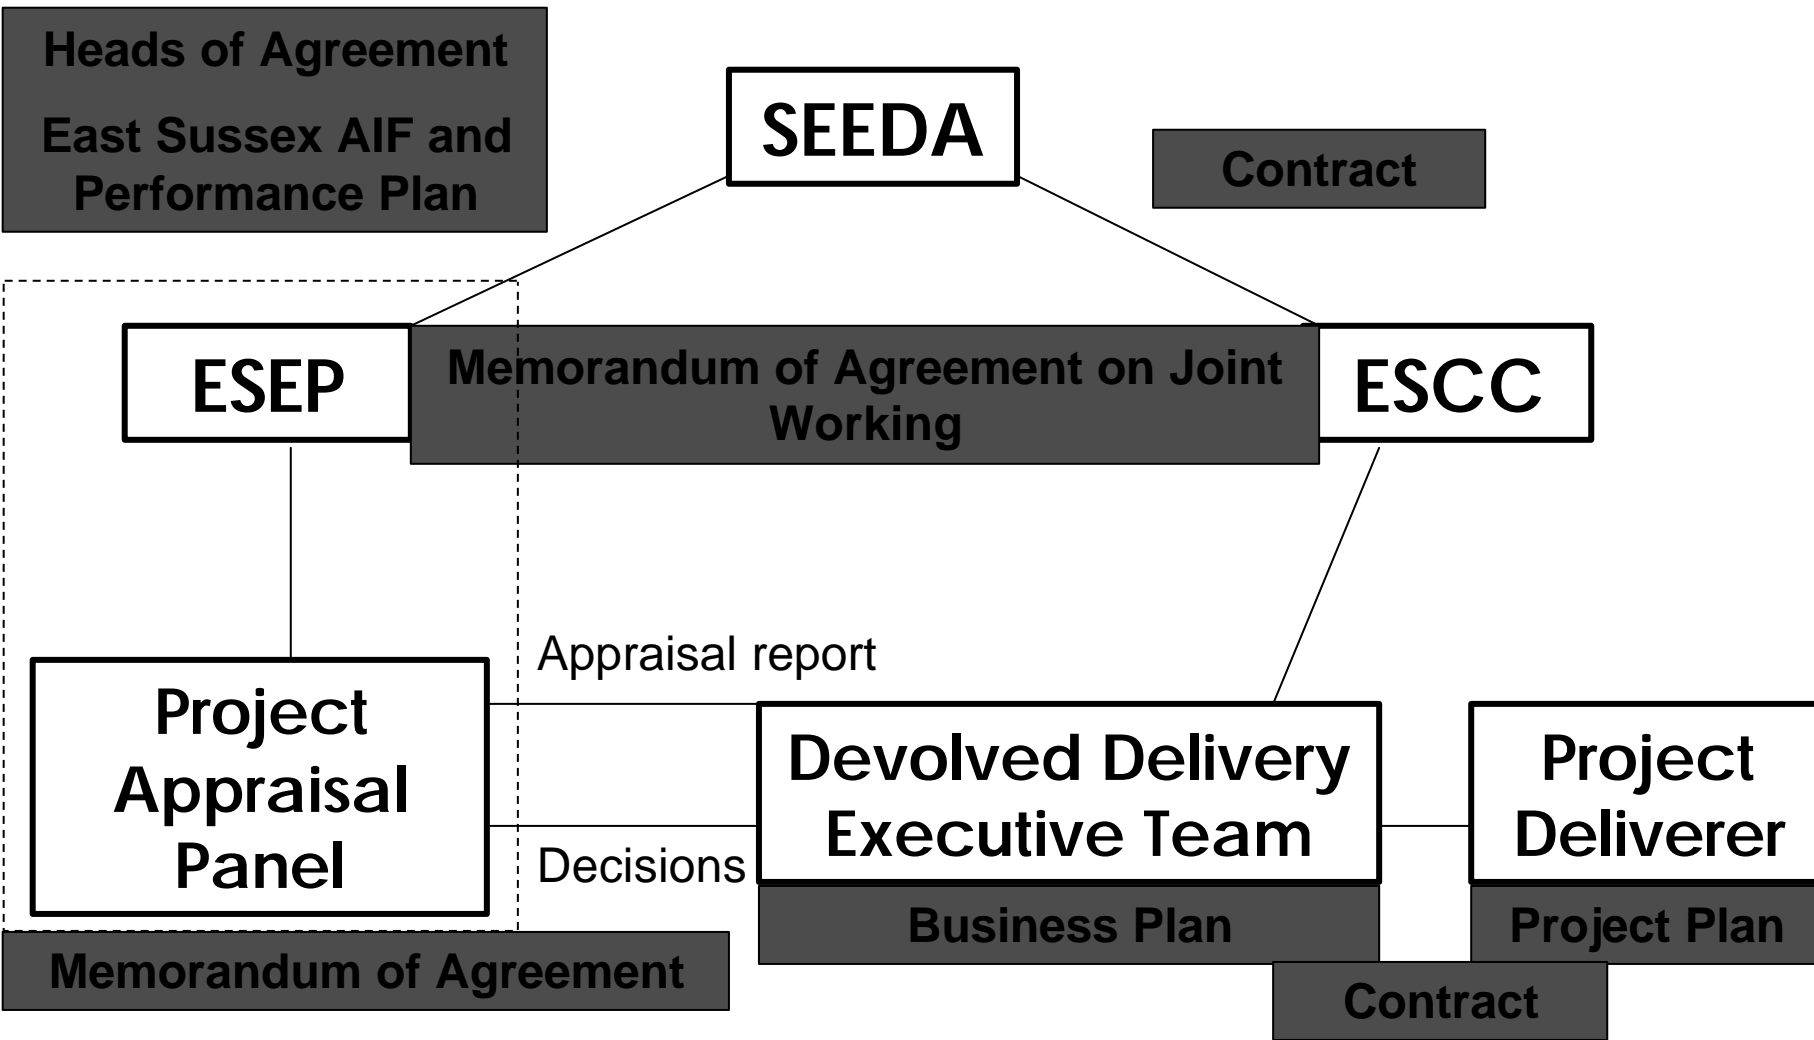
Heads of Agreement

East Sussex AIF and Performance Plan

SEEDA

Contract

ESEP

Memorandum of Agreement on Joint Working

ESCC

Appraisal report

Project Appraisal Panel

Decisions

Devolved Delivery Executive Team

Project Deliverer

Business Plan

Project Plan

Memorandum of Agreement

Contract